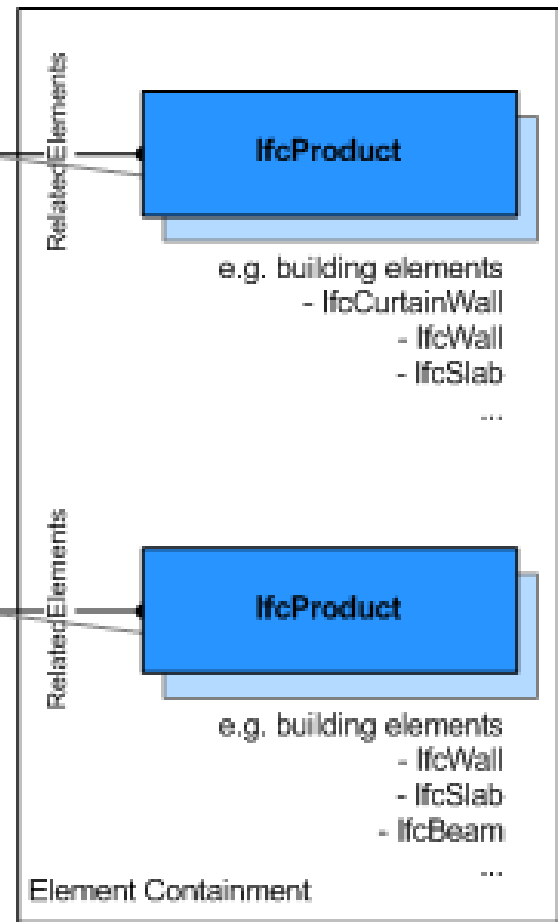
RelatedElements

IfcProduct

e.g. building elements
- IfcCurtainWall
- IfcWall
- IfcSlab
...

RelatedElements

IfcProduct

e.g. building elements
- IfcWall
- IfcSlab
- IfcBeam
...

Element Containment